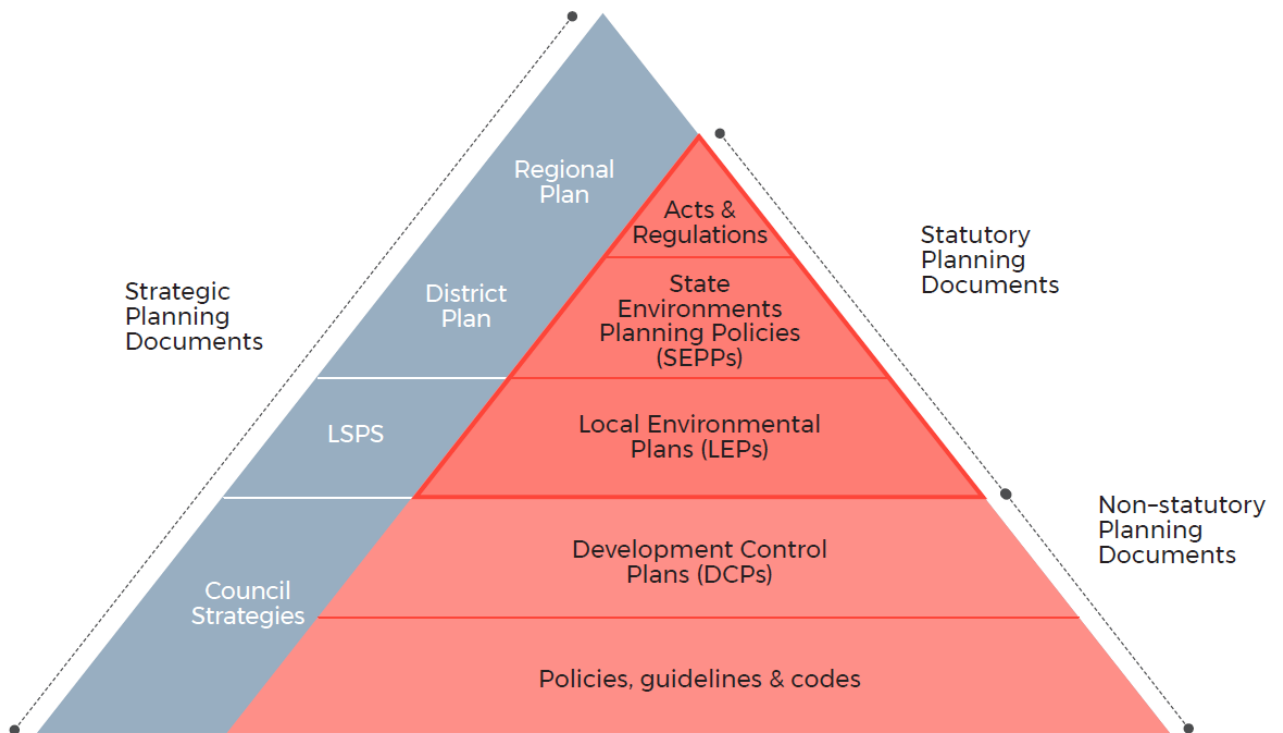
Strategic Planning Documents

Regional Plan

District Plan

LSPS

Council Strategies

Acts & Regulations

State Environments Planning Policies (SEPPs)

Local Environmental Plans (LEPs)

Development Control Plans (DCPs)

Policies, guidelines & codes

Statutory Planning Documents

Non-statutory Planning Documents